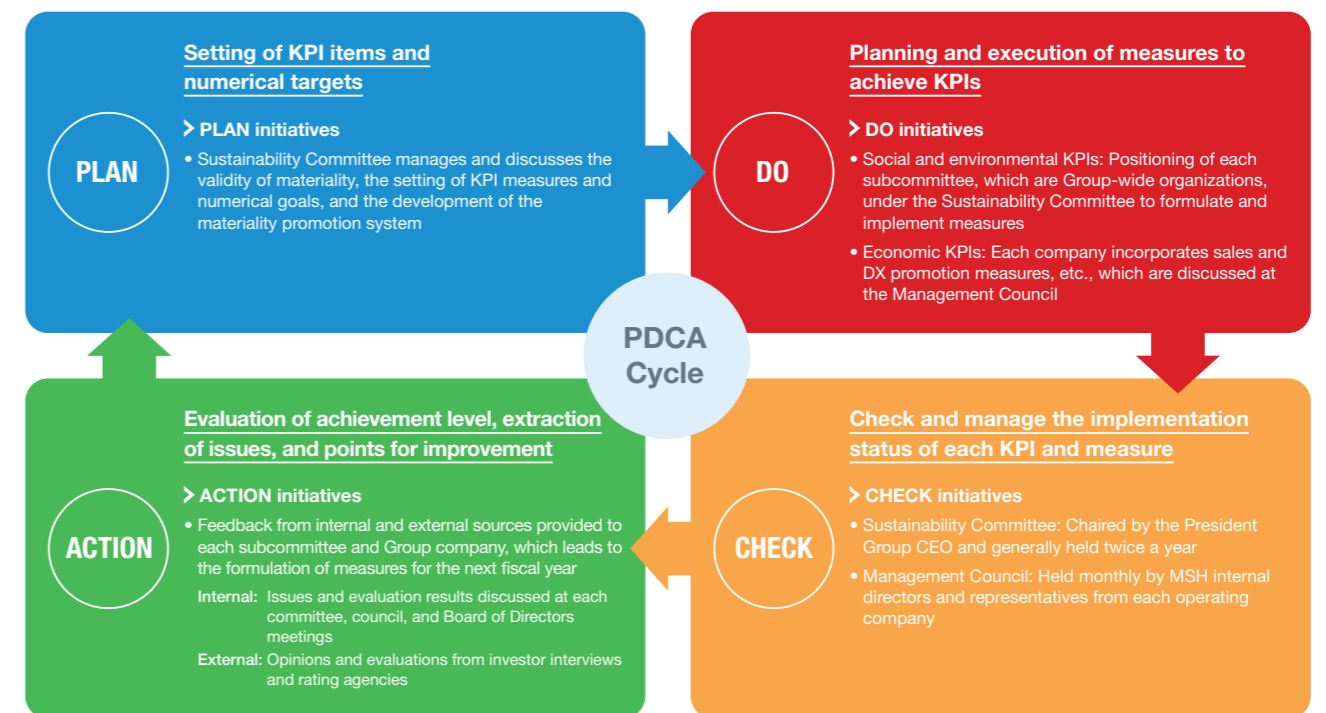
PLAN

Setting of KPI items and numerical targets

PLAN initiatives

• Sustainability Committee manages and discusses the validity of materiality, the setting of KPI measures and numerical goals, and the development of the materiality promotion system

DO

Planning and execution of measures to achieve KPIs

DO initiatives

• Social and environmental KPIs: Positioning of each subcommittee, which are Group-wide organizations, under the Sustainability Committee to formulate and implement measures

• Economic KPIs: Each company incorporates sales and DX promotion measures, etc., which are discussed at the Management Council

PDCA Cycle

ACTION

Evaluation of achievement level, extraction of issues, and points for improvement

ACTION initiatives

• Feedback from internal and external sources provided to each subcommittee and Group company, which leads to the formulation of measures for the next fiscal year

Internal: Issues and evaluation results discussed at each committee, council, and Board of Directors meetings

External: Opinions and evaluations from investor interviews and rating agencies

CHECK

Check and manage the implementation status of each KPI and measure

CHECK initiatives

• Sustainability Committee: Chaired by the President Group CEO and generally held twice a year

• Management Council: Held monthly by MSH internal directors and representatives from each operating company